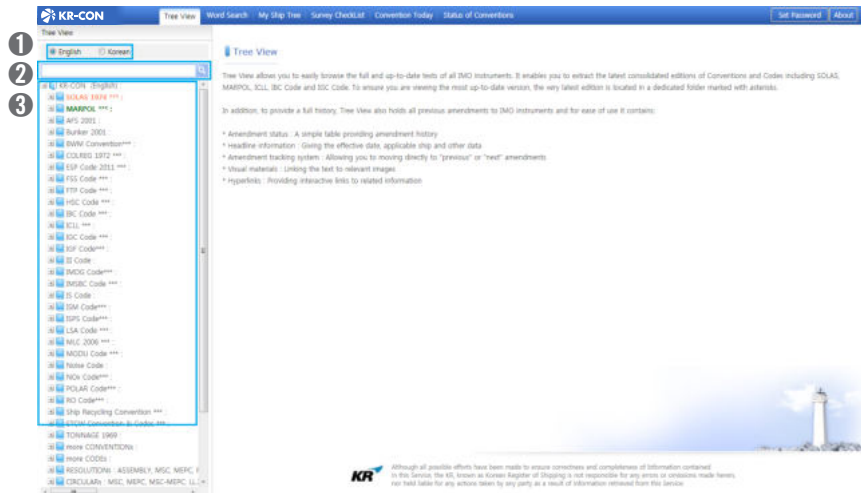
KR-CON

Tree View | Word Search | My Ship Tree | Survey CheckList | Convention Today | Status of Conventions

Set Password | About

Tree View

1 English Korean

2

3 KR-CON (English)
SOLAS 1974 *** :
MARPOL *** :
AFS 2001 :
Bunker 2001 :
BWM Convention*** :
COLREG 1972 *** :
ESP Code 2011 *** :
FSS Code *** :
FTP Code *** :
HSC Code *** :
IBC Code *** :
ICLL *** :
IGC Code *** :
IGF Code*** :
II Code
IMDG Code*** :
IMSBC Code *** :
IS Code
ISM Code*** :
ISPS Code*** :
LSA Code *** :
MLC 2006 *** :
MODU Code *** :
Noise Code
NOx Code*** :
POLAR Code*** :
RO Code*** :
Ship Recycling Convention *** :
STCW Convention & Codes *** :
TONNAGE 1969
more CONVENTIONs
more CODEs
RESOLUTIONs : ASSEMBLY, MSC, MEPC, F
CIRCULARs : MSC, MEPC, MSC-MEPC, LL

Tree View

Tree View allows you to easily browse the full and up-to-date texts of all IMO instruments. It enables you to extract the latest consolidated editions of Conventions and Codes including SOLAS, MARPOL, ICLL, IBC Code and IGC Code. To ensure you are viewing the most up-to-date version, the very latest edition is located in a dedicated folder marked with asterisks.

In addition, to provide a full history, Tree View also holds all previous amendments to IMO instruments and for ease of use it contains:

* Amendment status : A simple table providing amendment history
* Headline information : Giving the effective date, applicable ship and other data
* Amendment tracking system : Allowing you to moving directly to "previous" or "next" amendments
* Visual materials : Linking the text to relevant images
* Hyperlinks : Providing interactive links to related information

KR

Although all possible efforts have been made to ensure correctness and completeness of information contained in this Service, the KR, known as Korean Register of Shipping is not responsible for any errors or omissions made herein, nor held liable for any actions taken by any party as a result of information retrieved from this Service.